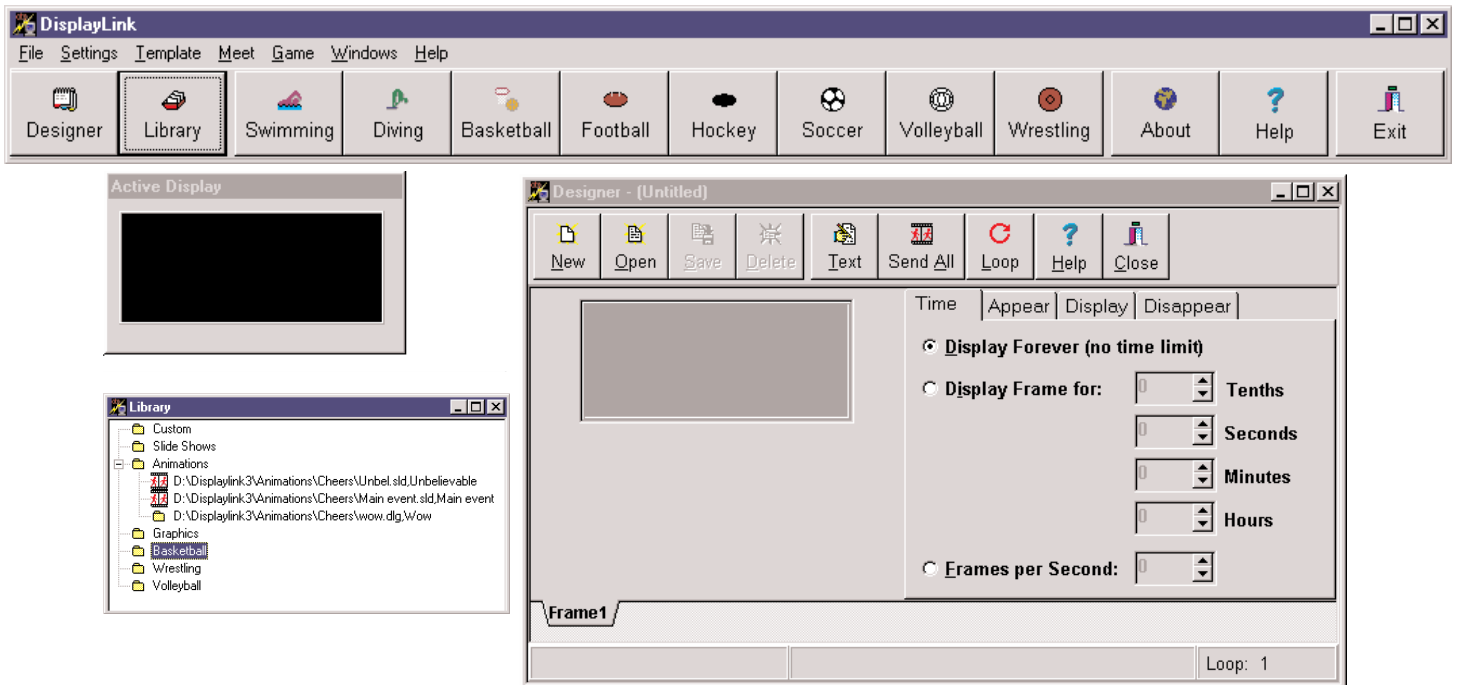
DisplayLink

File Settings Template Meet Game Windows Help

Designer Library Swimming Diving Basketball Football Hockey Soccer Volleyball Wrestling About Help Exit

Active Display

Library

Custom
Slide Shows
Animations
D:\Displaylink3\Animations\Cheers\Unbel.sld,Unbelievable
D:\Displaylink3\Animations\Cheers\Main event.sld,Main event
D:\Displaylink3\Animations\Cheers\wow.dlg,Wow
Graphics
Basketball
Wrestling
Volleyball

Designer - (Untitled)

New Open Save Delete Text Send All Loop Help Close

Time Appear Display Disappear

Display Forever (no time limit)

Display Frame for:

0 Tenths

0 Seconds

0 Minutes

0 Hours

Frames per Second: 0

Frame1

Loop: 1